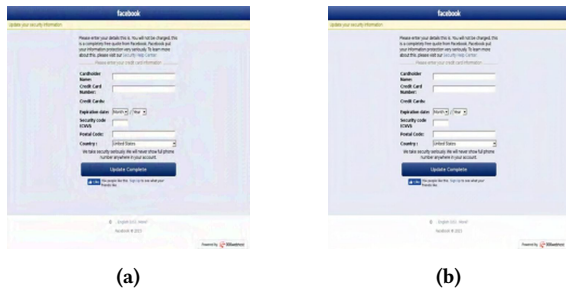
facebook

Update your security information

Please enter your details this is. You will not be charged. This is a completely free quote from facebook. Facebook put your information protection very seriously. To learn more about this, please visit our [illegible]

Please enter your credit card information

Cardholder Name:

Credit Card Number:

Credit Cards:

Expiration date: Month Year

Security code (CVV):

Postal Code:

Country: United States

We take security seriously. We will never show full phone number anywhere in your account.

Update Complete

Like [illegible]

English (US) · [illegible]

Facebook © 2013

Powered by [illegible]

(a)

facebook

Update your security information

Please enter your details this is. You will not be charged. This is a completely free quote from facebook. Facebook put your information protection very seriously. To learn more about this, please visit our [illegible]

Please enter your credit card information

Cardholder Name:

Credit Card Number:

Credit Cards:

Expiration date: Month Year

Security code (CVV):

Postal Code:

Country: United States

We take security seriously. We will never show full phone number anywhere in your account.

Update Complete

Like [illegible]

English (US) · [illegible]

Facebook © 2013

Powered by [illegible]

(b)